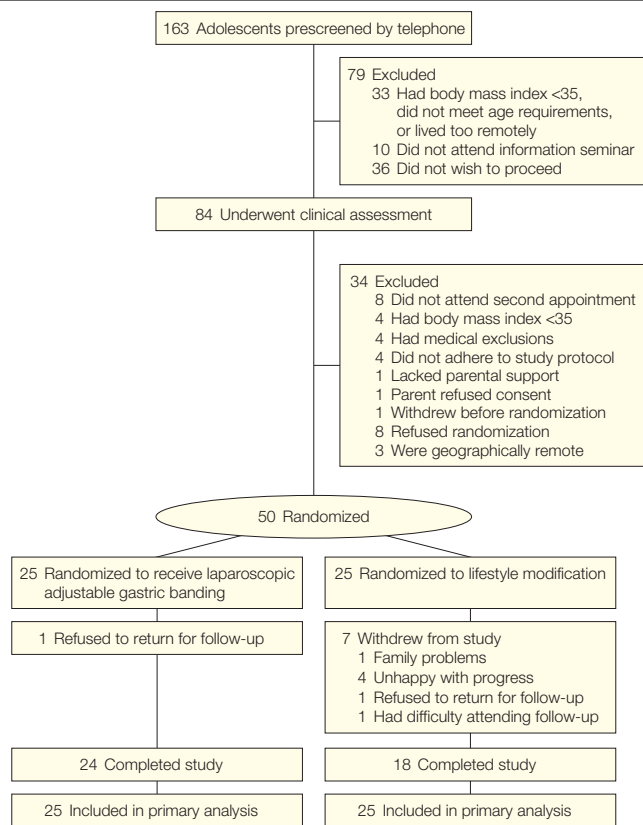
163 Adolescents prescreened by telephone

79 Excluded
33 Had body mass index <35, did not meet age requirements, or lived too remotely
10 Did not attend information seminar
36 Did not wish to proceed

84 Underwent clinical assessment

34 Excluded
8 Did not attend second appointment
4 Had body mass index <35
4 Had medical exclusions
4 Did not adhere to study protocol
1 Lacked parental support
1 Parent refused consent
1 Withdrew before randomization
8 Refused randomization
3 Were geographically remote

50 Randomized

25 Randomized to receive laparoscopic adjustable gastric banding

1 Refused to return for follow-up

24 Completed study

25 Included in primary analysis

25 Randomized to lifestyle modification

7 Withdrew from study
1 Family problems
4 Unhappy with progress
1 Refused to return for follow-up
1 Had difficulty attending follow-up

18 Completed study

25 Included in primary analysis